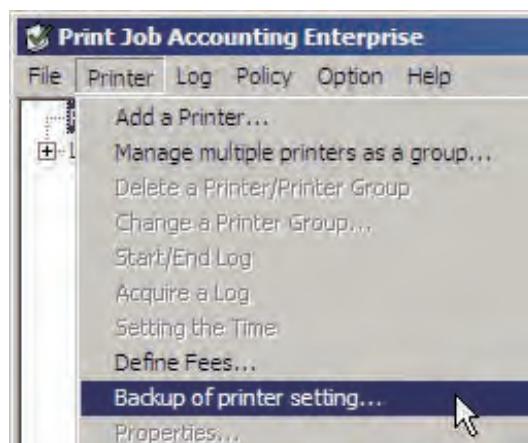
Print Job Accounting Enterprise

File Printer Log Policy Option Help

Add a Printer...
Manage multiple printers as a group...
Delete a Printer/Printer Group
Change a Printer Group...
Start/End Log
Acquire a Log
Setting the Time
Define Fees...
Backup of printer setting...
Properties...